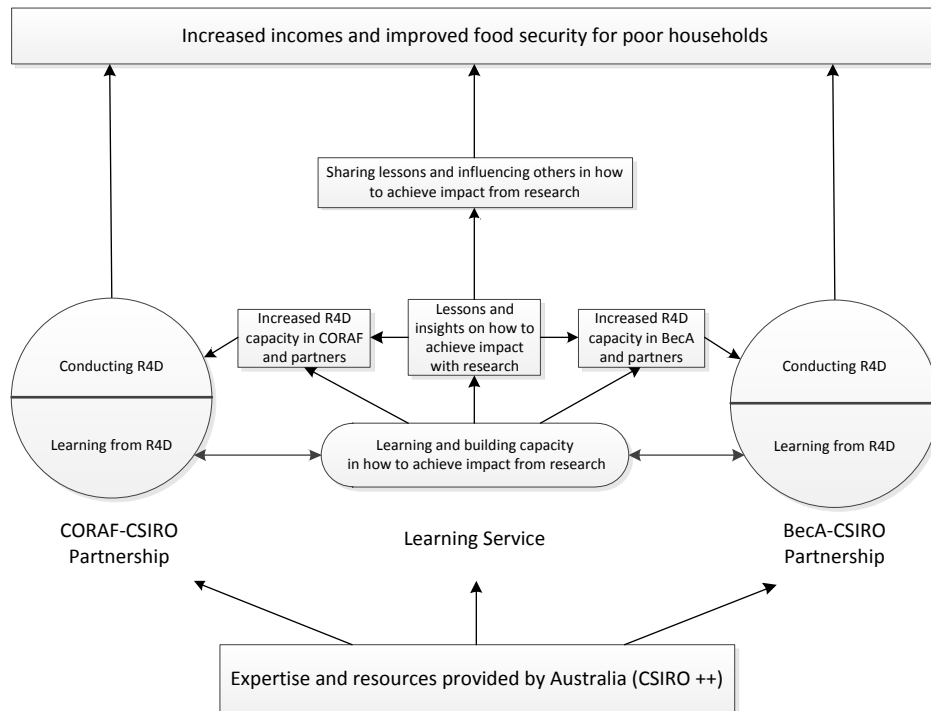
Increased incomes and improved food security for poor households

Sharing lessons and influencing others in how to achieve impact from research

Increased R4D capacity in CORAF and partners

Lessons and insights on how to achieve impact with research

Increased R4D capacity in BecA and partners

Conducting R4D

Learning from R4D

Learning and building capacity in how to achieve impact from research

Conducting R4D

Learning from R4D

CORAF-CSIRO Partnership

Learning Service

BecA-CSIRO Partnership

Expertise and resources provided by Australia (CSIRO ++)